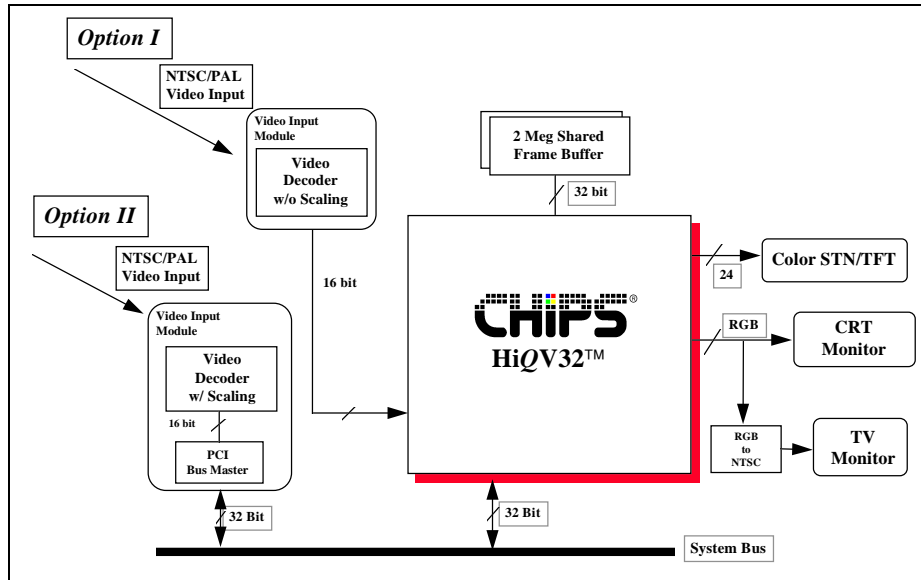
Option I

NTSC/PAL Video Input

Video Input Module

Video Decoder w/o Scaling

Option II

NTSC/PAL Video Input

Video Input Module

Video Decoder w/ Scaling

16 bit

PCI Bus Master

32 Bit

16 bit

2 Meg Shared Frame Buffer

32 bit

CHIPS®

HiQV32™

24

Color STN/TFT

RGB

CRT Monitor

RGB to NTSC

TV Monitor

32 Bit

System Bus